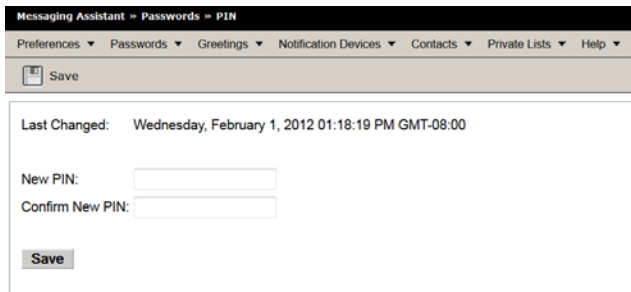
Messaging Assistant » Passwords » PIN

Preferences ▼ Passwords ▼ Greetings ▼ Notification Devices ▼ Contacts ▼ Private Lists ▼ Help ▼

Save

Last Changed: Wednesday, February 1, 2012 01:18:19 PM GMT-08:00

New PIN:
Confirm New PIN:

Save